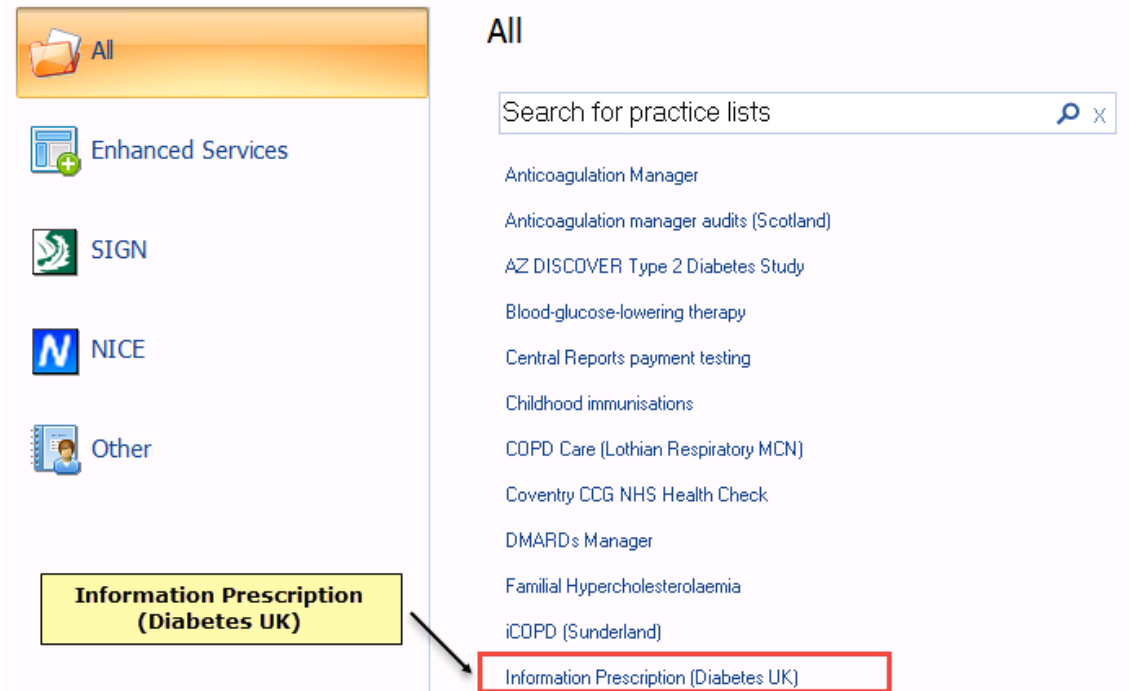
All

Enhanced Services

SIGN

NICE

Other

Information Prescription (Diabetes UK)

All

Search for practice lists

x

Anticoagulation Manager

Anticoagulation manager audits (Scotland)

AZ DISCOVER Type 2 Diabetes Study

Blood-glucose-lowering therapy

Central Reports payment testing

Childhood immunisations

COPD Care (Lothian Respiratory MCN)

Coventry CCG NHS Health Check

DMARDs Manager

Familial Hypercholesterolaemia

iCOPD (Sunderland)

Information Prescription (Diabetes UK)